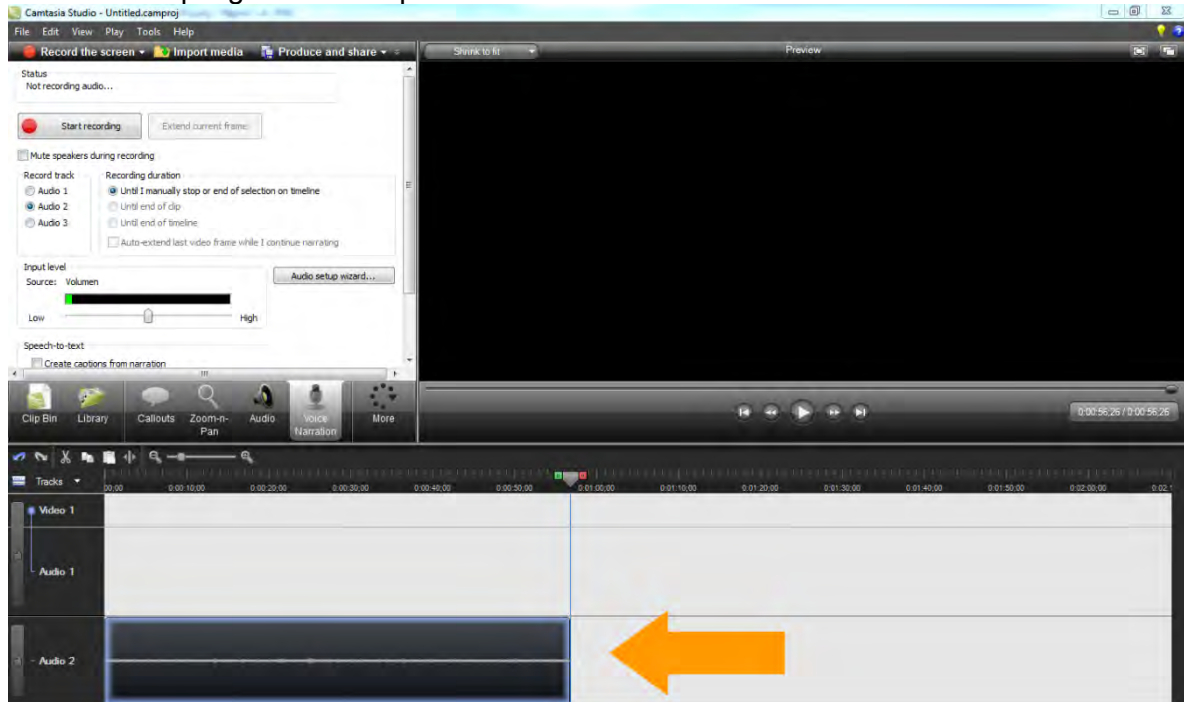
Camtasia Studio - Untitled.camproj

File Edit View Play Tools Help

Record the screen ▾ Import media Produce and share ▾

Shrink to fit

Preview

Status
Not recording audio...

Start recording

Extend current frame

Mute speakers during recording

Record track
Audio 1
Audio 2
Audio 3

Recording duration
Until I manually stop or end of selection on timeline
Until end of clip
Until end of timeline
Auto-extend last video frame while I continue narrating

Input level
Source: Volumen

Audio setup wizard...

Low High

Speech-to-text
Create captions from narration

Clip Bin Library Callouts Zoom-n-Pan Audio Voice Narration More

0:00:56;26 / 0:00:56;26

Tracks ▾

00;00 0:00:10;00 0:00:20;00 0:00:30;00 0:00:40;00 0:00:50;00 0:01:00;00 0:01:10;00 0:01:20;00 0:01:30;00 0:01:40;00 0:01:50;00 0:02:00;00 0:02:1

Video 1

Audio 1

Audio 2